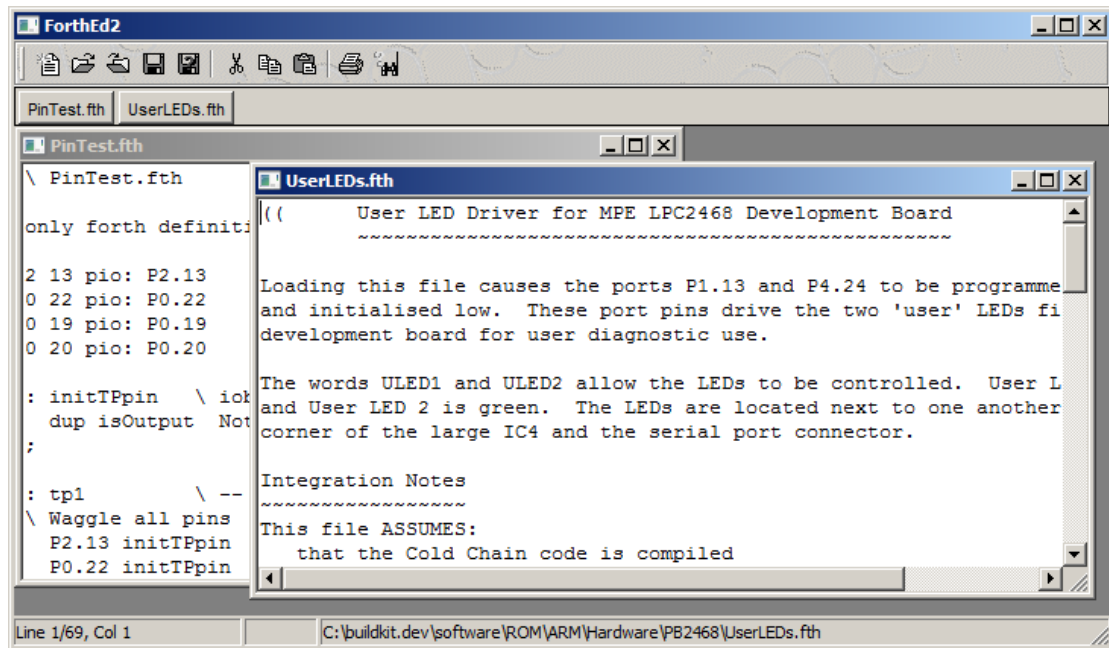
ForthEd2

PinTest.fth UserLEDs.fth

PinTest.fth

\ PinTest.fth

only forth definiti

2 13 pio: P2.13
0 22 pio: P0.22
0 19 pio: P0.19
0 20 pio: P0.20

: initTPpin \ iob
dup isOutput Not
;

: tp1 \ --
\ Waggle all pins
P2.13 initTPpin
P0.22 initTPpin

UserLEDs.fth

(( User LED Driver for MPE LPC2468 Development Board
~~~~~~~~~~~~~~~~~~~~~~~~~~~~~~~~~~~~~~~~~~~~~~~~~~~~

Loading this file causes the ports P1.13 and P4.24 to be programme
and initialised low. These port pins drive the two 'user' LEDs fi
development board for user diagnostic use.

The words ULED1 and ULED2 allow the LEDs to be controlled. User L
and User LED 2 is green. The LEDs are located next to one another
corner of the large IC4 and the serial port connector.

Integration Notes
~~~~~~~~~~~~~~~~~
This file ASSUMES:
that the Cold Chain code is compiled

Line 1/69, Col 1 C:\buildkit.dev\software\ROM\ARM\Hardware\PB2468\UserLEDs.fth